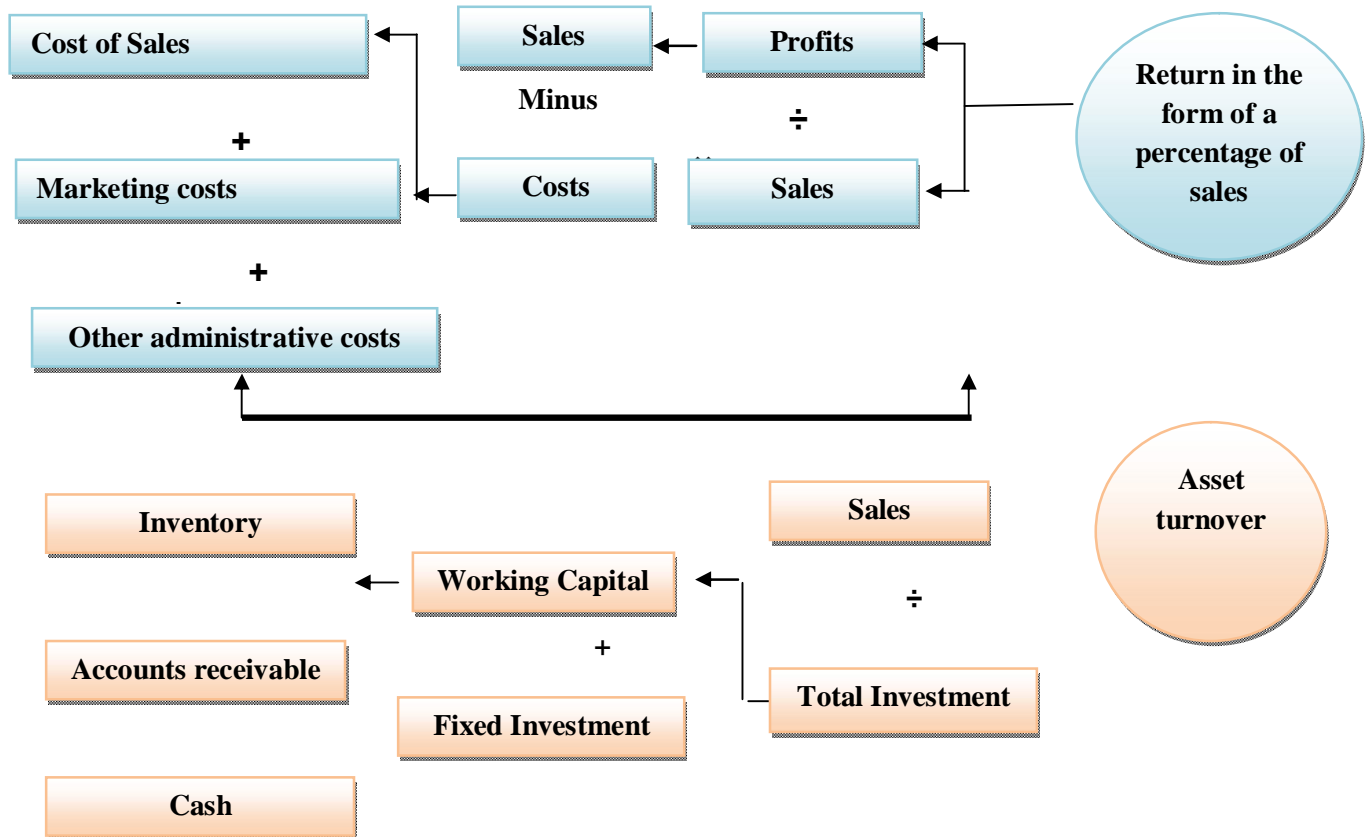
Cost of Sales

Sales

Profits

Return in the form of a percentage of sales

Minus

÷

+

Marketing costs

Costs

Sales

+

Other administrative costs

Inventory

Sales

Asset turnover

Working Capital

÷

+

Accounts receivable

Total Investment

Fixed Investment

Cash